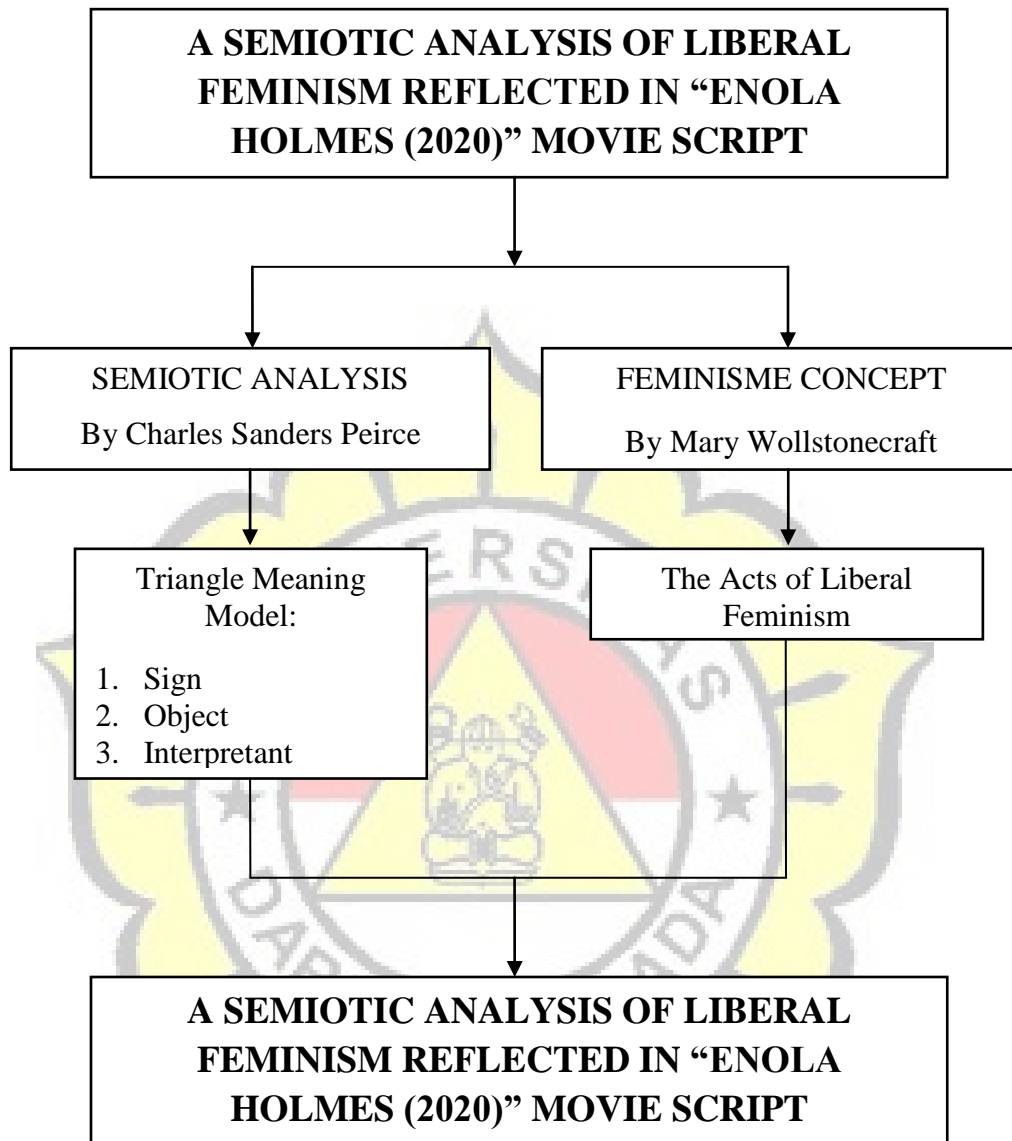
A SEMIOTIC ANALYSIS OF LIBERAL FEMINISM REFLECTED IN "ENOLA HOLMES (2020)" MOVIE SCRIPT

SEMIOTIC ANALYSIS
By Charles Sanders Peirce

FEMINISME CONCEPT
By Mary Wollstonecraft

Triangle Meaning Model:
1. Sign
2. Object
3. Interpretant

The Acts of Liberal Feminism

A SEMIOTIC ANALYSIS OF LIBERAL FEMINISM REFLECTED IN "ENOLA HOLMES (2020)" MOVIE SCRIPT